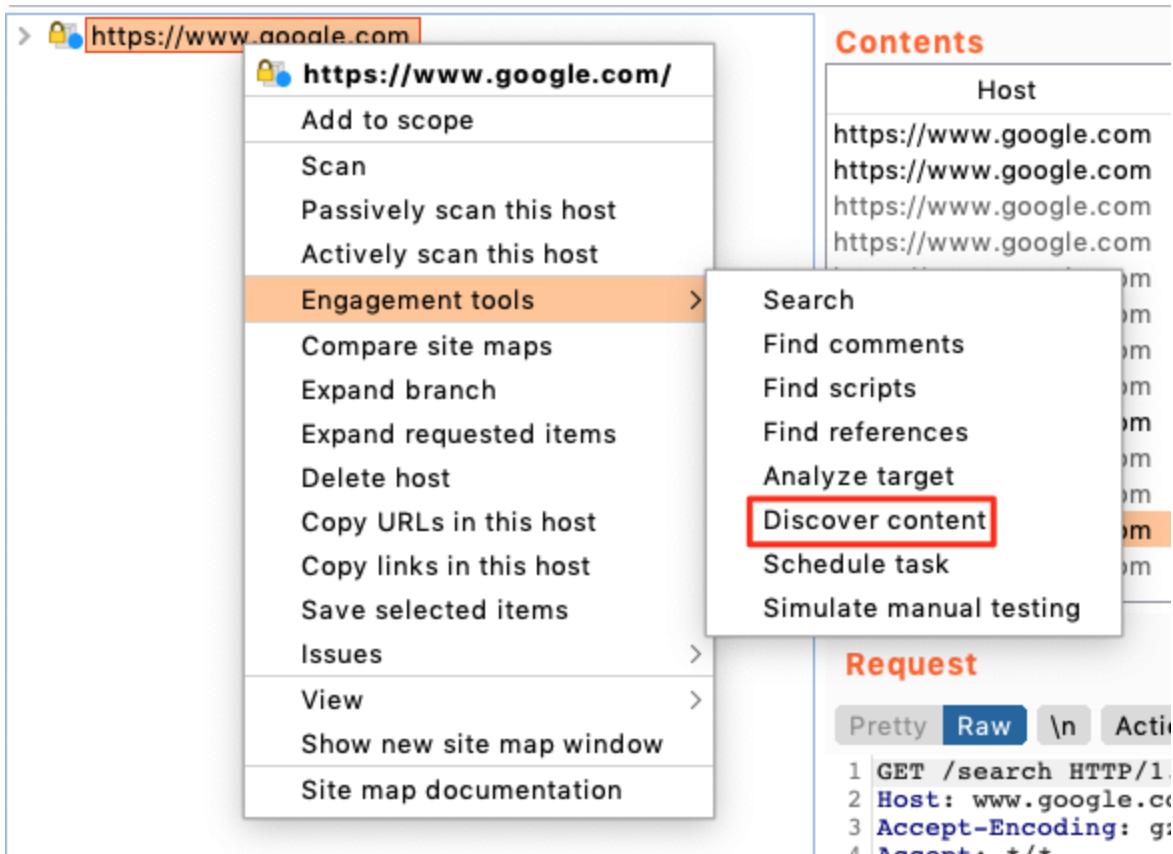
https://www.google.com

https://www.google.com/
Add to scope
Scan
Passively scan this host
Actively scan this host
Engagement tools
Compare site maps
Expand branch
Expand requested items
Delete host
Copy URLs in this host
Copy links in this host
Save selected items
Issues
View
Show new site map window
Site map documentation

Search
Find comments
Find scripts
Find references
Analyze target
Discover content
Schedule task
Simulate manual testing

Contents

| Host |
|---|
| https://www.google.com |
| https://www.google.com |
| https://www.google.com |
| https://www.google.com |
| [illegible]m |
| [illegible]m |
| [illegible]m |
| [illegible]m |
| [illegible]m |
| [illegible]m |
| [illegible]m |
| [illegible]m |
| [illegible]m |

Request

Pretty Raw \n Acti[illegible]

1 GET /search HTTP/1.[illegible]
2 Host: www.google.c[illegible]
3 Accept-Encoding: g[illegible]
4 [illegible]